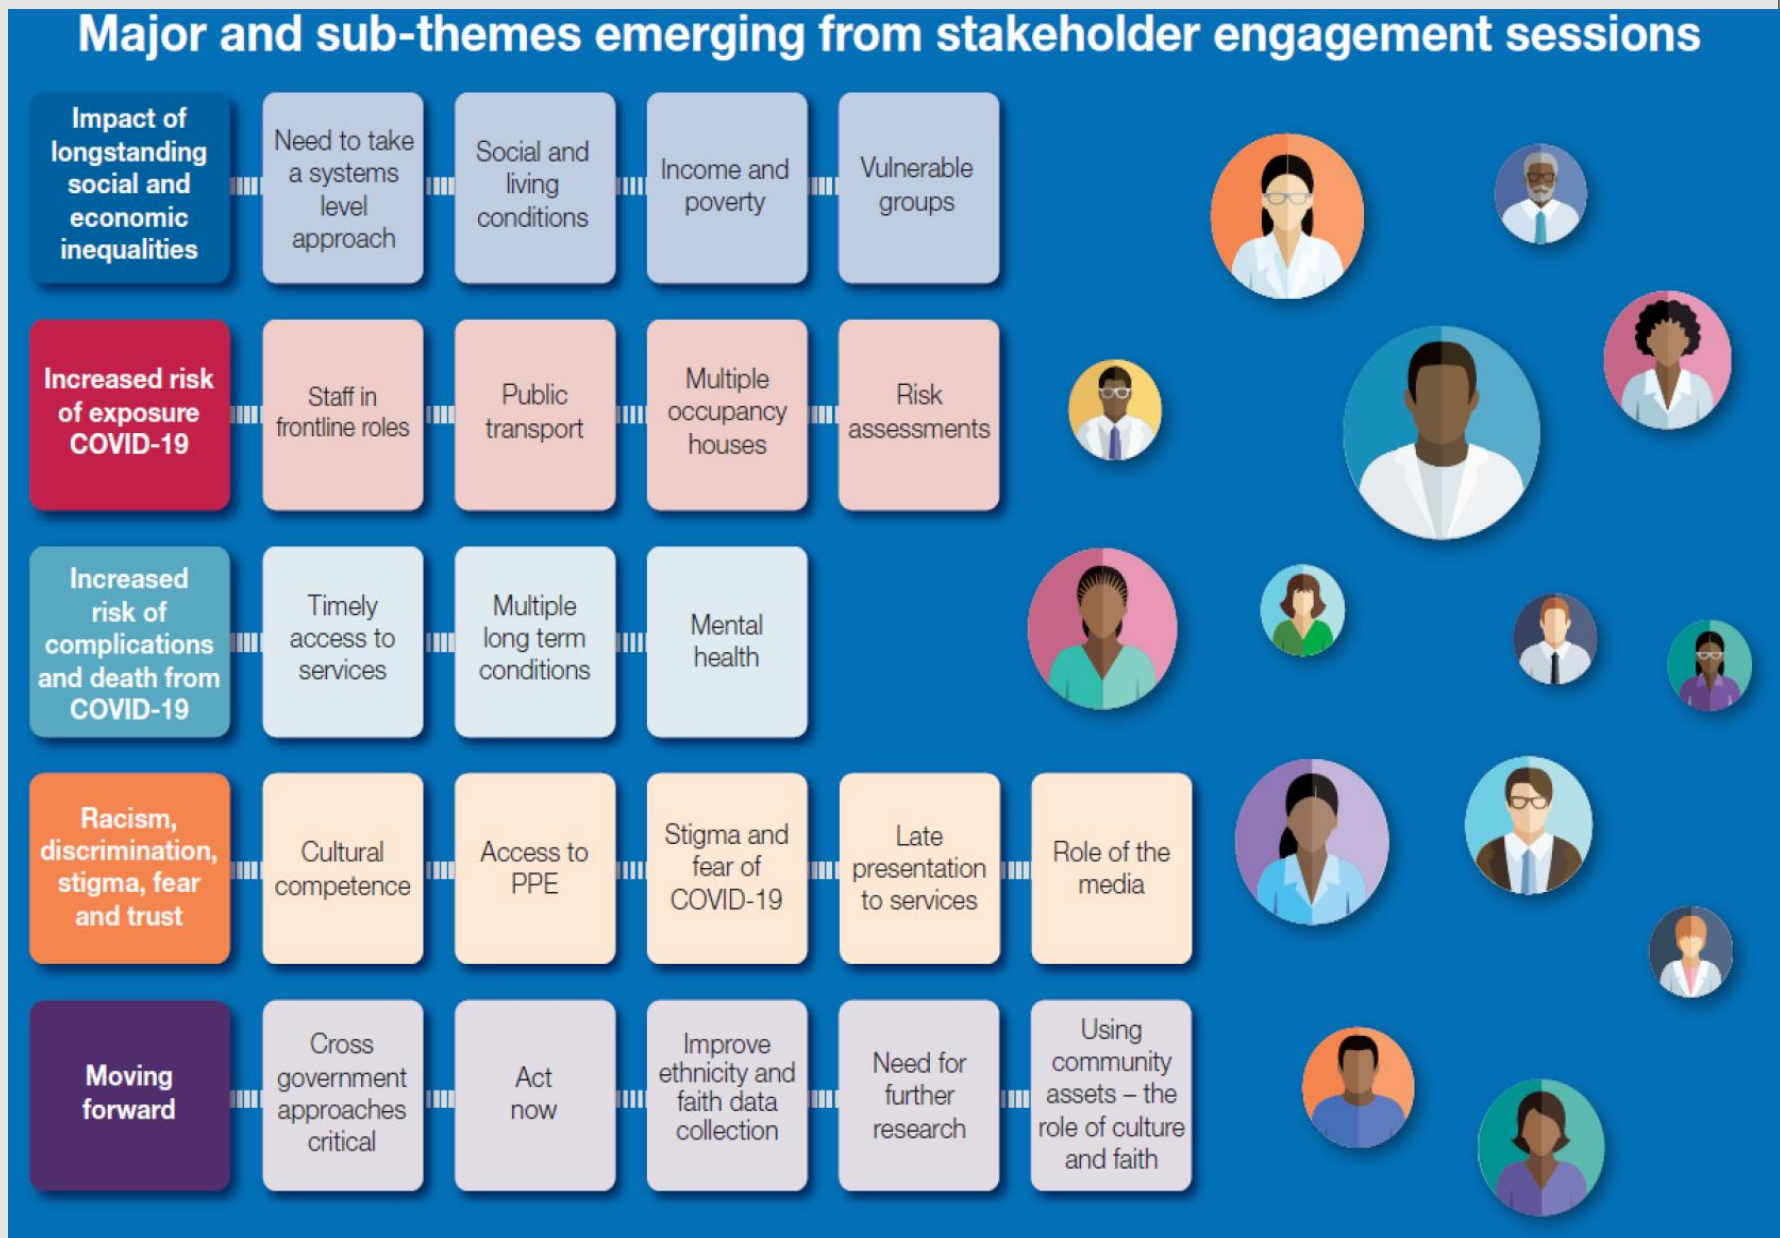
Major and sub-themes emerging from stakeholder engagement sessions

Impact of longstanding social and economic inequalities

Need to take a systems level approach

Social and living conditions

Income and poverty

Vulnerable groups

Increased risk of exposure COVID-19

Staff in frontline roles

Public transport

Multiple occupancy houses

Risk assessments

Increased risk of complications and death from COVID-19

Timely access to services

Multiple long term conditions

Mental health

Racism, discrimination, stigma, fear and trust

Cultural competence

Access to PPE

Stigma and fear of COVID-19

Late presentation to services

Role of the media

Moving forward

Cross government approaches critical

Act now

Improve ethnicity and faith data collection

Need for further research

Using community assets – the role of culture and faith